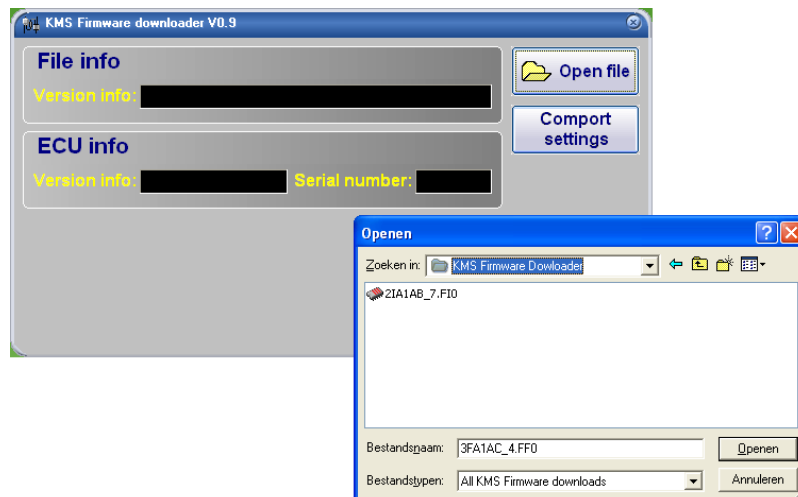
KMS Firmware downloader V0.9

File info

Version info:

Open file

Comport settings

ECU info

Version info:

Serial number:

Openen

Zoeken in: KMS Firmware Dowloader

2IA1AB_7.FI0

Bestandsnaam: 3FA1AC_4.FF0

Openen

Bestandstypen: All KMS Firmware downloads

Annuleren